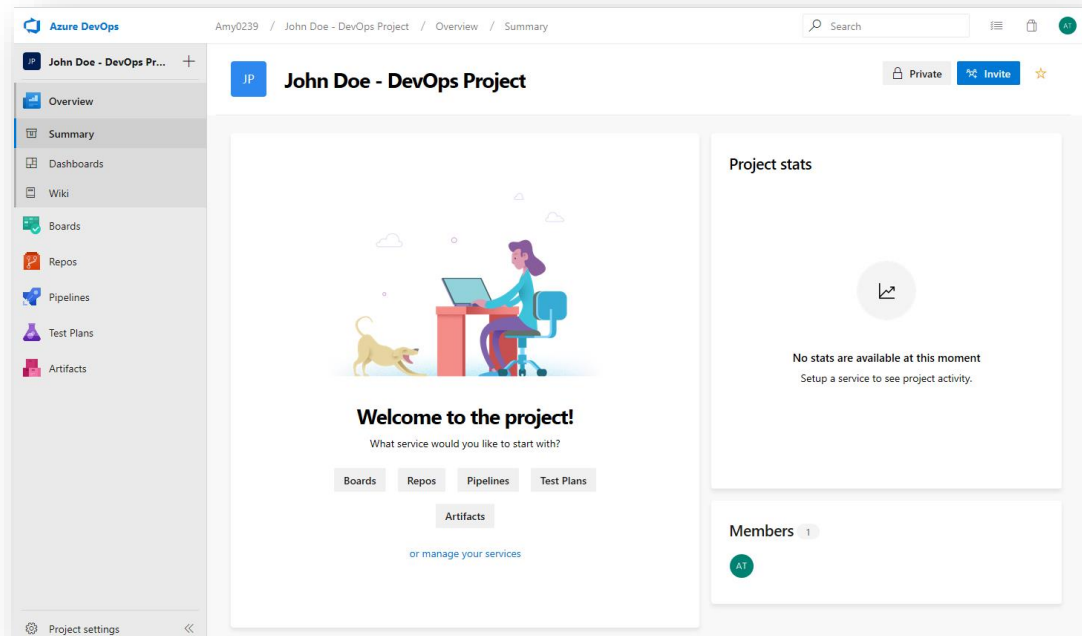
Azure DevOps

Amy0239 / John Doe - DevOps Project / Overview / Summary

Search

AT

JP John Doe - DevOps Pr... +

Overview

Summary

Dashboards

Wiki

Boards

Repos

Pipelines

Test Plans

Artifacts

Project settings

JP John Doe - DevOps Project

Private Invite

Welcome to the project!

What service would you like to start with?

Boards Repos Pipelines Test Plans

Artifacts

or manage your services

Project stats

No stats are available at this moment

Setup a service to see project activity.

Members 1

AT